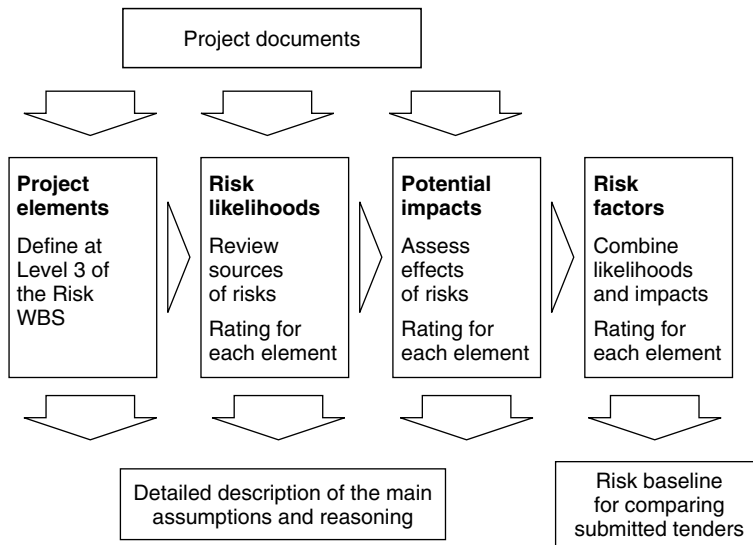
Project documents

**Project elements**

Define at Level 3 of the Risk WBS

**Risk likelihoods**

Review sources of risks

Rating for each element

**Potential impacts**

Assess effects of risks

Rating for each element

**Risk factors**

Combine likelihoods and impacts

Rating for each element

Detailed description of the main assumptions and reasoning

Risk baseline for comparing submitted tenders